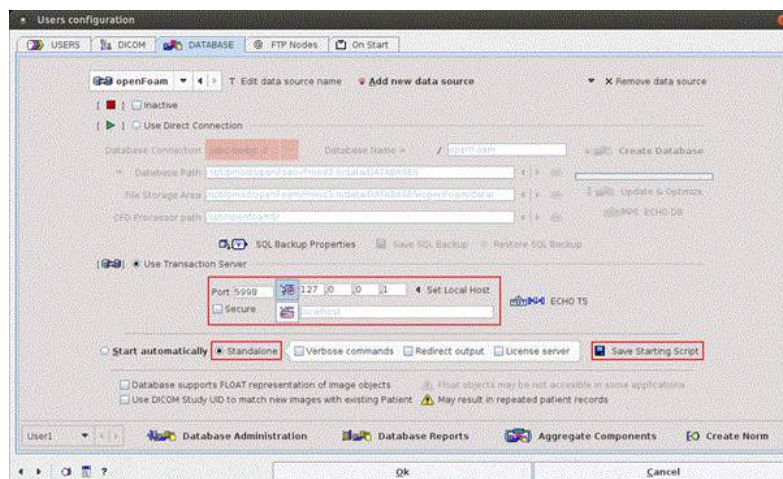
Users configuration

USERS | DICOM | DATABASE | FTP Nodes | On Start

openFoam | Edit data source name | Add new data source | Remove data source

Inactive

Use Direct Connection

Database Connection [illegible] | Database Name > | / openFoam | Create Database

Database Path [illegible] | Update & Optimize

File Storage Area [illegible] | ECHO DB

CFD Processor path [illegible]

SQL Backup Properties | Save SQL Backup | Restore SQL Backup

Use Transaction Server

Port 5998 | 127 0 0 1 | Set Local Host | ECHO TS

Secure | localhost

Start automatically | Standalone | Verbose commands | Redirect output | License server | Save Starting Script

Database supports FLOAT representation of image objects | Float objects may be not accessible in some applications

Use DICOM Study UID to match new images with existing Patient | May result in repeated patient records

User1 | Database Administration | Database Reports | Aggregate Components | Create Norm

?

Ok | Cancel